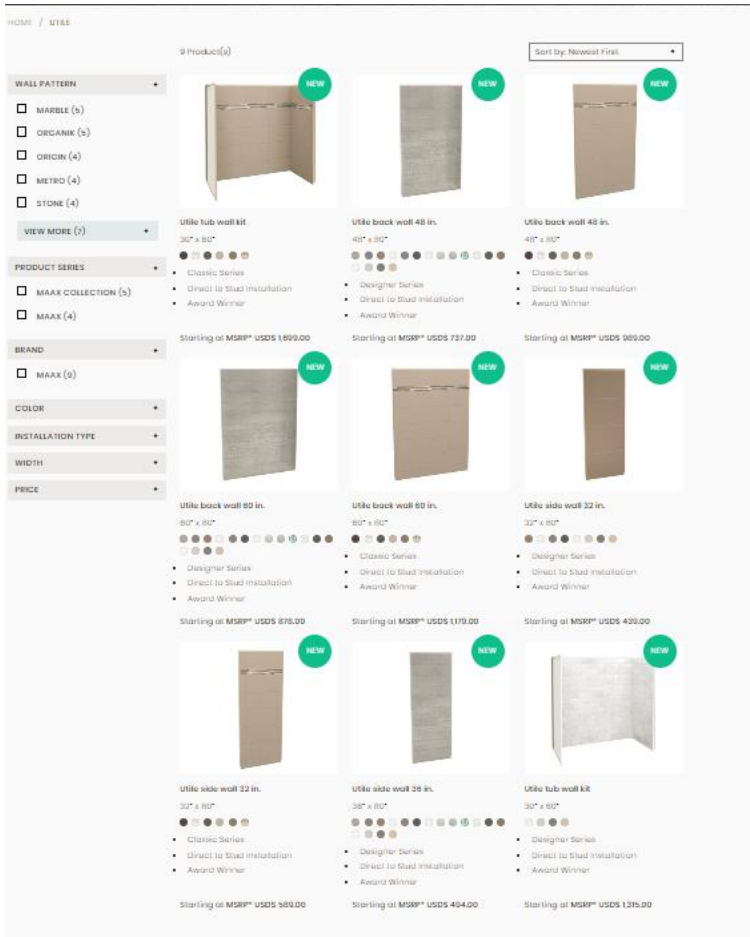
HOME / UTILE

9 Product(s)

Sort by: Newest First

WALL PATTERN +

MARBLE (5)

ORGANIK (5)

ORIGIN (4)

METRO (4)

STONE (4)

VIEW MORE (7) +

PRODUCT SERIES +

MAAX COLLECTION (5)

MAAX (4)

BRAND +

MAAX (9)

COLOR +

INSTALLATION TYPE +

WIDTH +

PRICE +

NEW

Utile tub wall kit

30" x 60"

- Classic Series
- Direct to Stud Installation
- Award Winner

Starting at MSRP* USD$ 1,609.00

NEW

Utile back wall 48 in.

48" x 80"

- Designer Series
- Direct to Stud Installation
- Award Winner

Starting at MSRP* USD$ 737.00

NEW

Utile back wall 48 in.

48" x 80"

- Classic Series
- Direct to Stud Installation
- Award Winner

Starting at MSRP* USD$ 989.00

NEW

Utile back wall 60 in.

60" x 80"

- Designer Series
- Direct to Stud Installation
- Award Winner

Starting at MSRP* USD$ 878.00

NEW

Utile back wall 60 in.

60" x 80"

- Classic Series
- Direct to Stud Installation
- Award Winner

Starting at MSRP* USD$ 1,179.00

NEW

Utile side wall 32 in.

32" x 80"

- Designer Series
- Direct to Stud Installation
- Award Winner

Starting at MSRP* USD$ 420.00

NEW

Utile side wall 32 in.

32" x 80"

- Classic Series
- Direct to Stud Installation
- Award Winner

Starting at MSRP* USD$ 589.00

NEW

Utile side wall 36 in.

36" x 80"

- Designer Series
- Direct to Stud Installation
- Award Winner

Starting at MSRP* USD$ 404.00

NEW

Utile tub wall kit

30" x 60"

- Designer Series
- Direct to Stud Installation
- Award Winner

Starting at MSRP* USD$ 1,315.00